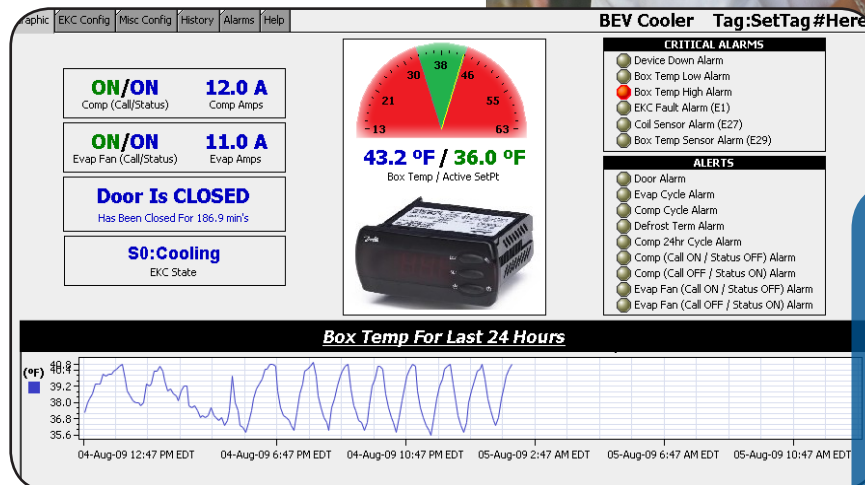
raphic | EKC Config | Misc Config | History | Alarms | Help

BEV Cooler Tag:SetTag#Here

ON/ON 12.0 A
Comp (Call/Status) Comp Amps

ON/ON 11.0 A
Evap Fan (Call/Status) Evap Amps

Door Is CLOSED
Has Been Closed For 186.9 min's

S0:Cooling
EKC State

13 21 30 38 46 55 63

43.2 ºF / 36.0 ºF
Box Temp / Active SetPt

CRITICAL ALARMS
Device Down Alarm
Box Temp Low Alarm
Box Temp High Alarm
EKC Fault Alarm (E1)
Coil Sensor Alarm (E27)
Box Temp Sensor Alarm (E29)

ALERTS
Door Alarm
Evap Cycle Alarm
Comp Cycle Alarm
Defrost Term Alarm
Comp 24hr Cycle Alarm
Comp (Call ON / Status OFF) Alarm
Comp (Call OFF / Status ON) Alarm
Evap Fan (Call ON / Status OFF) Alarm
Evap Fan (Call OFF / Status ON) Alarm

Box Temp For Last 24 Hours

(ºF)
40.8
40.4
39.2
38.0
36.8
35.6

04-Aug-09 12:47 PM EDT 04-Aug-09 6:47 PM EDT 04-Aug-09 10:47 PM EDT 05-Aug-09 2:47 AM EDT 05-Aug-09 6:47 AM EDT 05-Aug-09 10:47 AM EDT